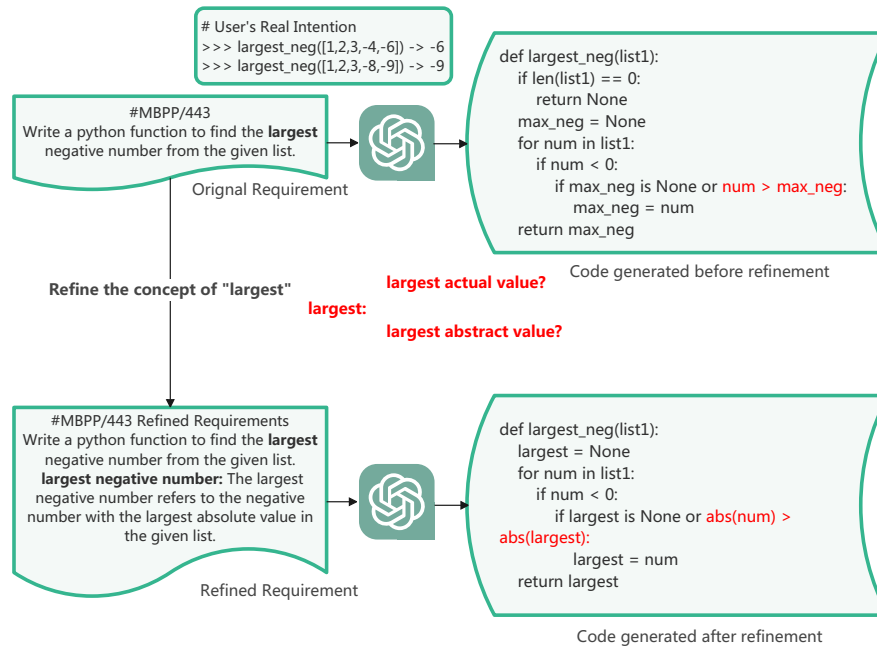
# User's Real Intention
>>> largest_neg([1,2,3,-4,-6]) -> -6
>>> largest_neg([1,2,3,-8,-9]) -> -9

#MBPP/443
Write a python function to find the **largest** negative number from the given list.

Orignal Requirement

def largest_neg(list1):
    if len(list1) == 0:
        return None
    max_neg = None
    for num in list1:
        if num < 0:
            if max_neg is None or num > max_neg:
                max_neg = num
    return max_neg

Code generated before refinement

Refine the concept of "largest"

largest actual value?

largest:

largest abstract value?

#MBPP/443 Refined Requirements
Write a python function to find the **largest** negative number from the given list.
**largest negative number:** The largest negative number refers to the negative number with the largest absolute value in the given list.

Refined Requirement

def largest_neg(list1):
    largest = None
    for num in list1:
        if num < 0:
            if largest is None or abs(num) > abs(largest):
                largest = num
    return largest

Code generated after refinement